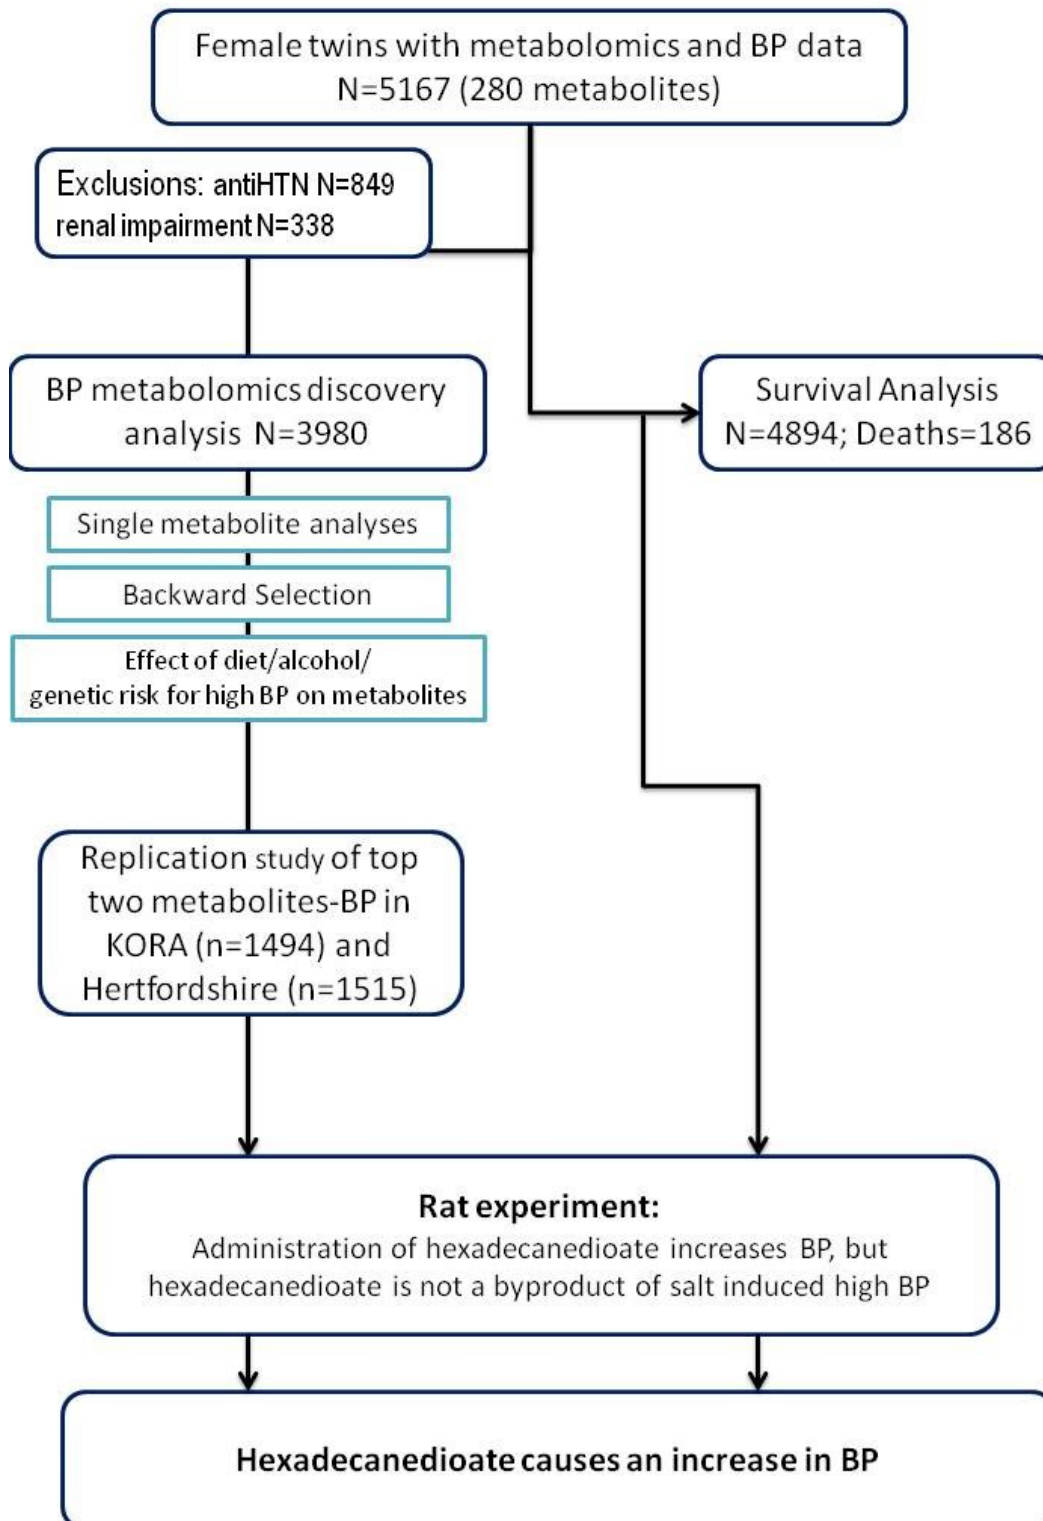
Female twins with metabolomics and BP data N=5167 (280 metabolites)

Exclusions: antiHTN N=849 renal impairment N=338

BP metabolomics discovery analysis N=3980

Survival Analysis N=4894; Deaths=186

Single metabolite analyses

Backward Selection

Effect of diet/alcohol/ genetic risk for high BP on metabolites

Replication study of top two metabolites-BP in KORA (n=1494) and Hertfordshire (n=1515)

**Rat experiment:**
Administration of hexadecanedioate increases BP, but hexadecanedioate is not a byproduct of salt induced high BP

**Hexadecanedioate causes an increase in BP**